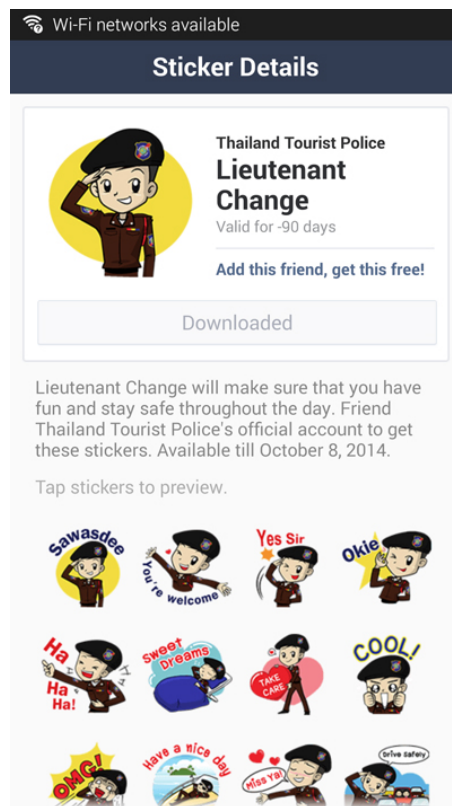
Wi-Fi networks available

Sticker Details

Thailand Tourist Police
Lieutenant Change
Valid for -90 days

Add this friend, get this free!

Downloaded

Lieutenant Change will make sure that you have fun and stay safe throughout the day. Friend Thailand Tourist Police's official account to get these stickers. Available till October 8, 2014.

Tap stickers to preview.

Sawasdee

You're welcome

Yes Sir

Okie

Ha Ha Ha!

Sweet Dreams

TAKE CARE

COOL!

OMG!

Have a nice day

Miss Ya!

Drive Safely